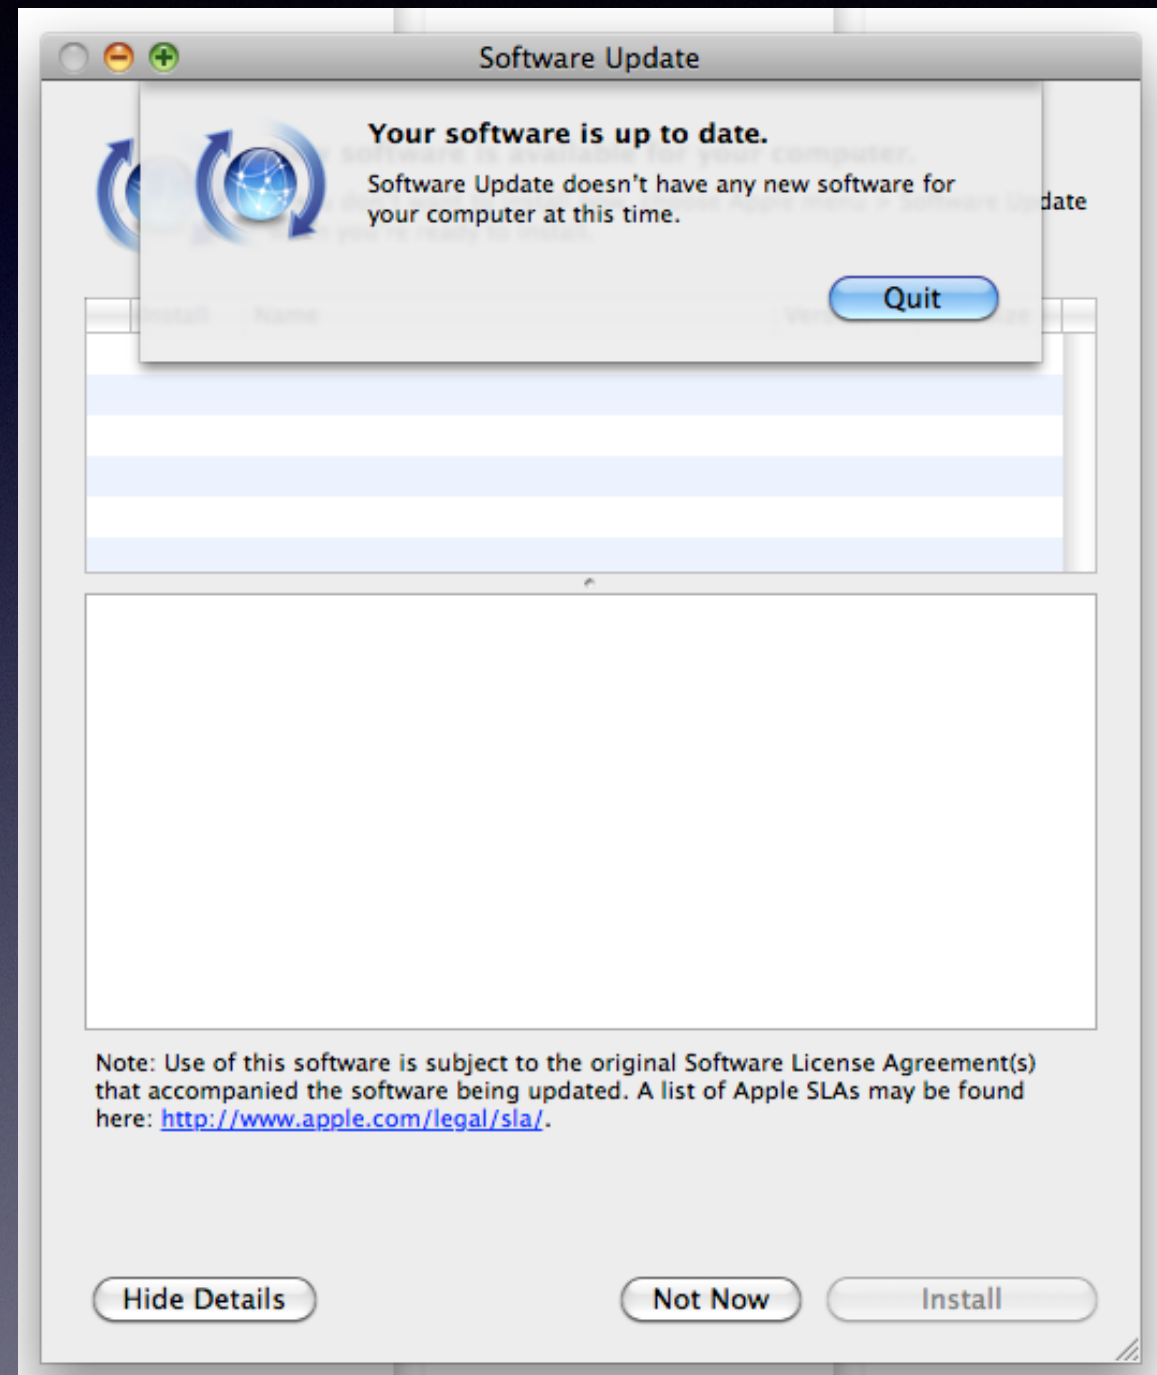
Software Update

Your software is up to date.

Software Update doesn't have any new software for your computer at this time.

Quit

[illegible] software is available for your computer.

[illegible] don't want to install now, choose Apple menu > Software Update when you're ready to install.

date

Install Name Vers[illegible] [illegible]ze

Note: Use of this software is subject to the original Software License Agreement(s) that accompanied the software being updated. A list of Apple SLAs may be found here: http://www.apple.com/legal/sla/.

Hide Details

Not Now

Install